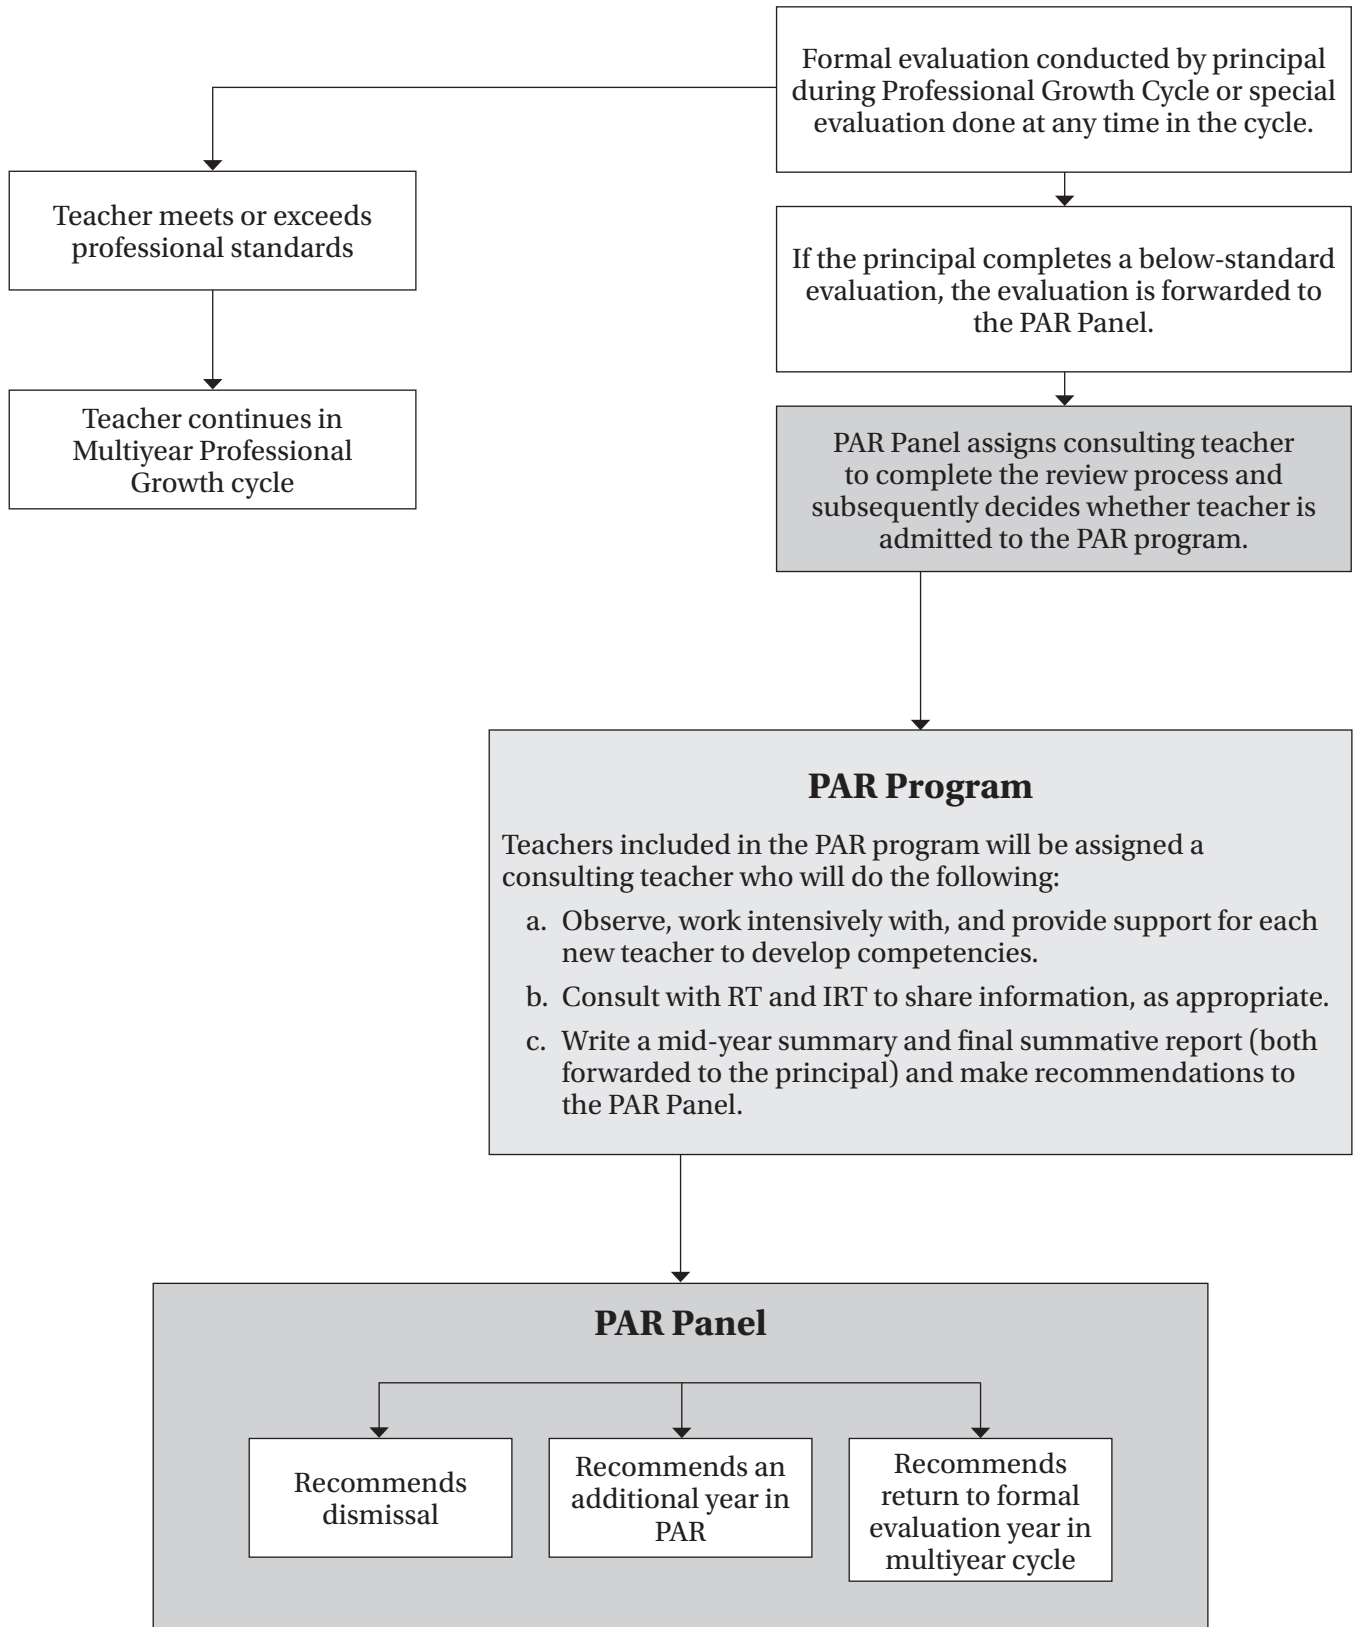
Formal evaluation conducted by principal during Professional Growth Cycle or special evaluation done at any time in the cycle.

Teacher meets or exceeds professional standards

Teacher continues in Multiyear Professional Growth cycle

If the principal completes a below-standard evaluation, the evaluation is forwarded to the PAR Panel.

PAR Panel assigns consulting teacher to complete the review process and subsequently decides whether teacher is admitted to the PAR program.

**PAR Program**

Teachers included in the PAR program will be assigned a consulting teacher who will do the following:

a. Observe, work intensively with, and provide support for each new teacher to develop competencies.

b. Consult with RT and IRT to share information, as appropriate.

c. Write a mid-year summary and final summative report (both forwarded to the principal) and make recommendations to the PAR Panel.

**PAR Panel**

Recommends dismissal

Recommends an additional year in PAR

Recommends return to formal evaluation year in multiyear cycle